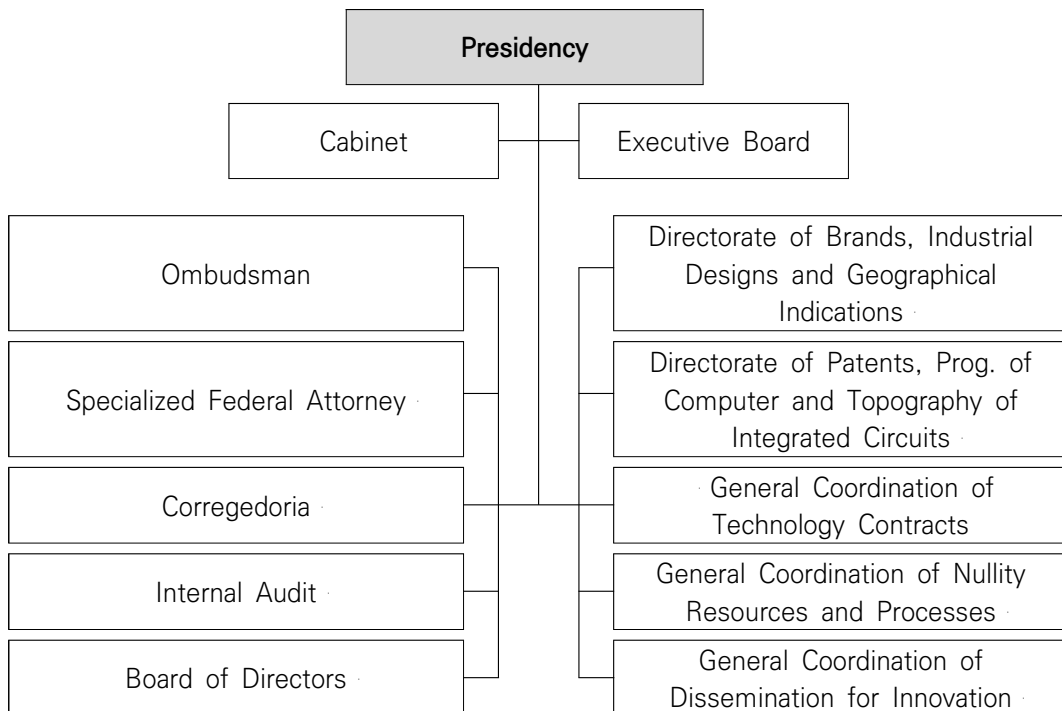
Presidency

Cabinet

Executive Board

Ombudsman

Specialized Federal Attorney

Corregedoria

Internal Audit

Board of Directors

Directorate of Brands, Industrial Designs and Geographical Indications

Directorate of Patents, Prog. of Computer and Topography of Integrated Circuits

General Coordination of Technology Contracts

General Coordination of Nullity Resources and Processes

General Coordination of Dissemination for Innovation